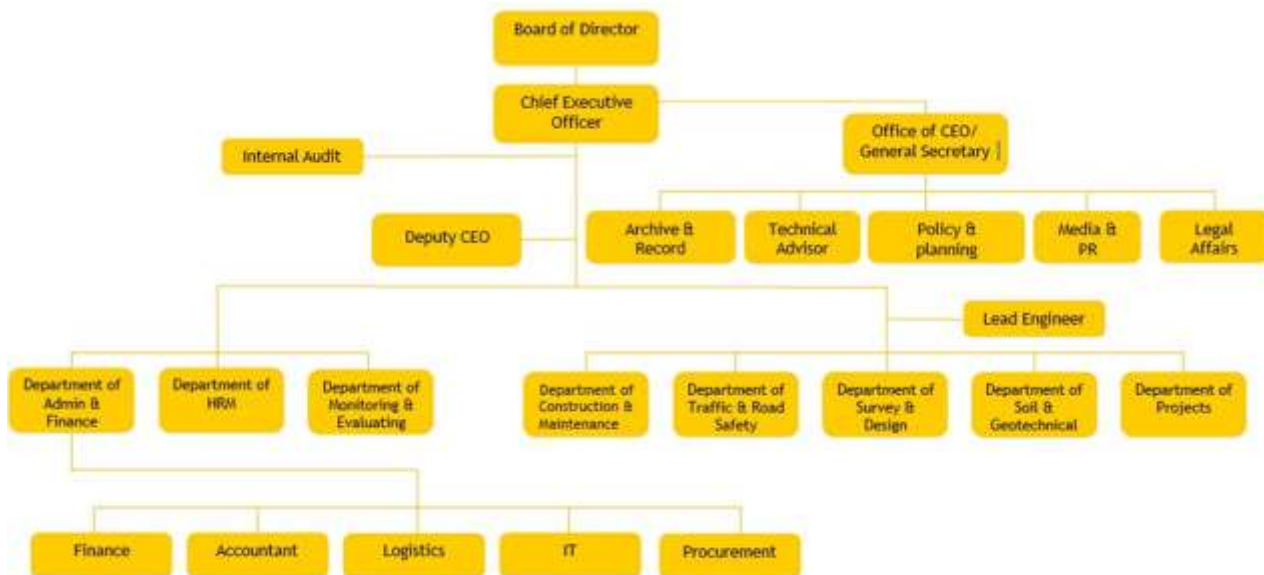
Board of Director

Chief Executive Officer

Internal Audit

Office of CEO/ General Secretary

Deputy CEO

Archive & Record

Technical Advisor

Policy & planning

Media & PR

Legal Affairs

Lead Engineer

Department of Admin & Finance

Department of HRM

Department of Monitoring & Evaluating

Department of Construction & Maintenance

Department of Traffic & Road Safety

Department of Survey & Design

Department of Soil & Geotechnical

Department of Projects

Finance

Accountant

Logistics

IT

Procurement